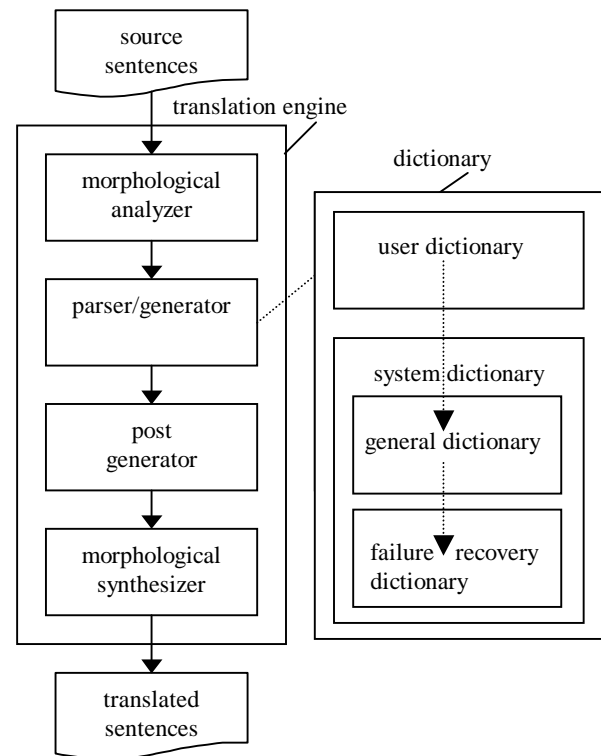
source sentences

translation engine

morphological analyzer

parser/generator

post generator

morphological synthesizer

translated sentences

dictionary

user dictionary

system dictionary

general dictionary

failure recovery dictionary